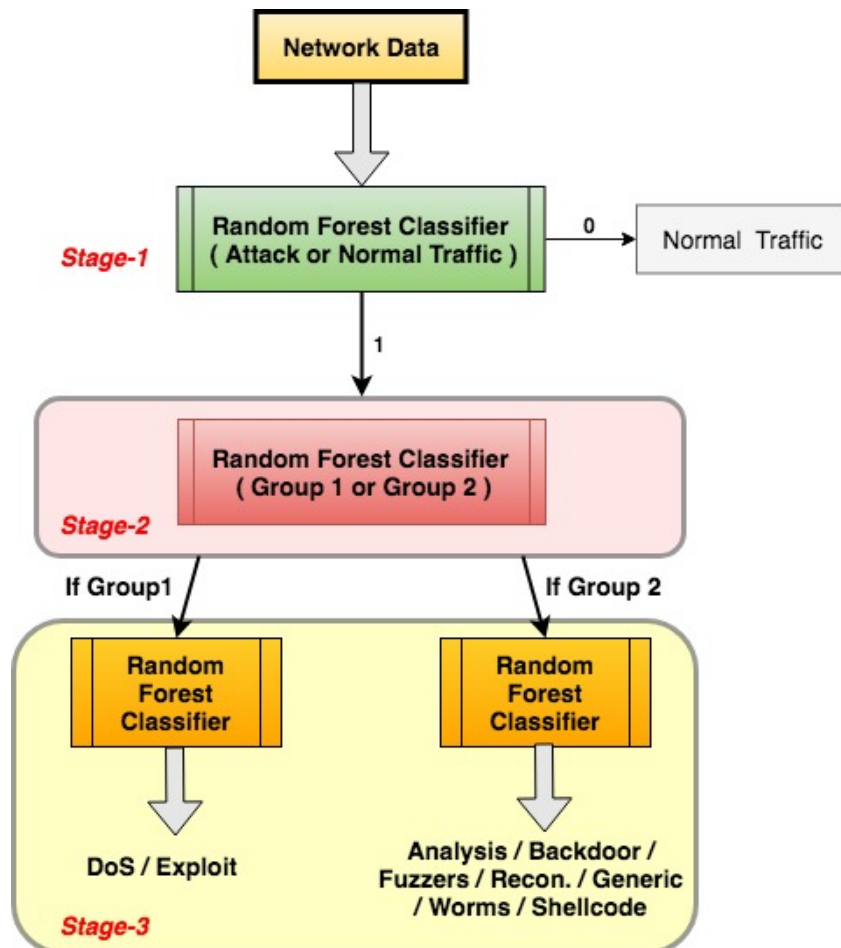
Network Data

Stage-1

Random Forest Classifier
( Attack or Normal Traffic )

0

Normal Traffic

1

Random Forest Classifier
( Group 1 or Group 2 )

Stage-2

If Group1

If Group 2

Random Forest Classifier

Random Forest Classifier

DoS / Exploit

Analysis / Backdoor / Fuzzers / Recon. / Generic / Worms / Shellcode

Stage-3